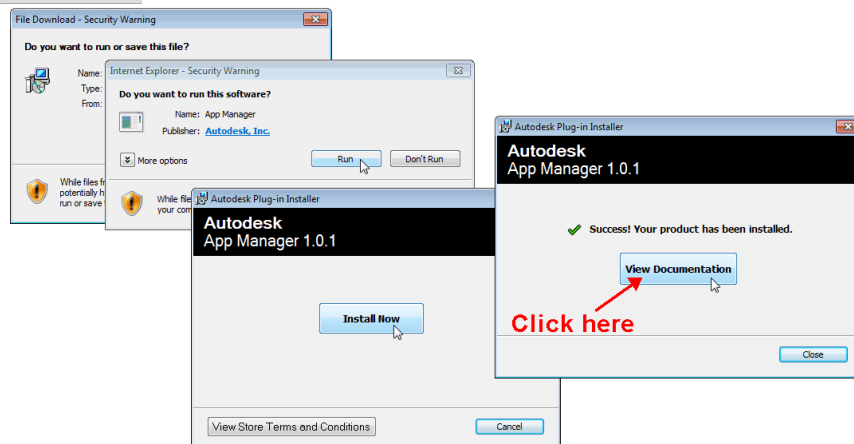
File Download - Security Warning

Do you want to run or save this file?

Name:
Type:
From:

While files fr
potentially h
run or save t

Internet Explorer - Security Warning

Do you want to run this software?

Name: App Manager
Publisher: Autodesk, Inc.

More options

Run

Don't Run

While file
your com

Autodesk Plug-in Installer

Autodesk
App Manager 1.0.1

Install Now

View Store Terms and Conditions

Cancel

Autodesk Plug-in Installer

Autodesk
App Manager 1.0.1

Success! Your product has been installed.

View Documentation

Click here

Close